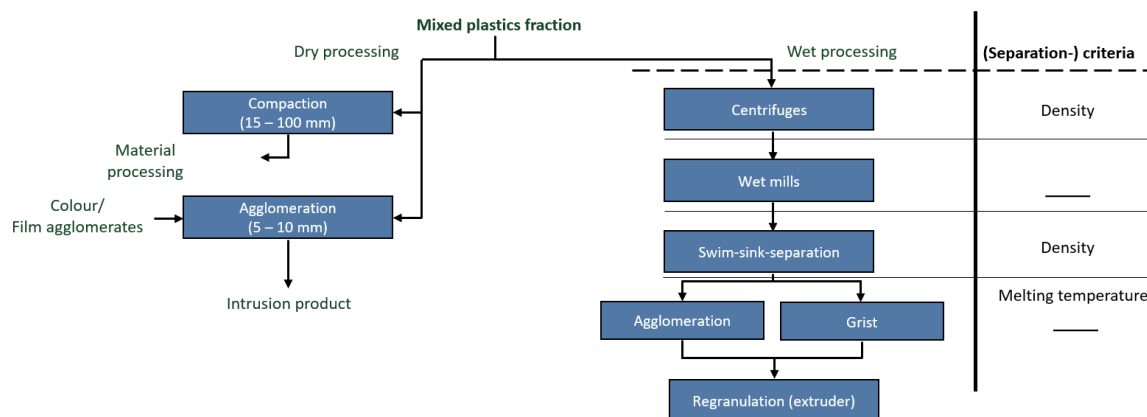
Mixed plastics fraction

Dry processing

Wet processing

(Separation-) criteria

Compaction
(15 – 100 mm)

Material processing

Colour/
Film agglomerates

Agglomeration
(5 – 10 mm)

Intrusion product

Centrifuges

Density

Wet mills

____

Swim-sink-separation

Density

Agglomeration

Grist

Melting temperature

____

Regranulation (extruder)